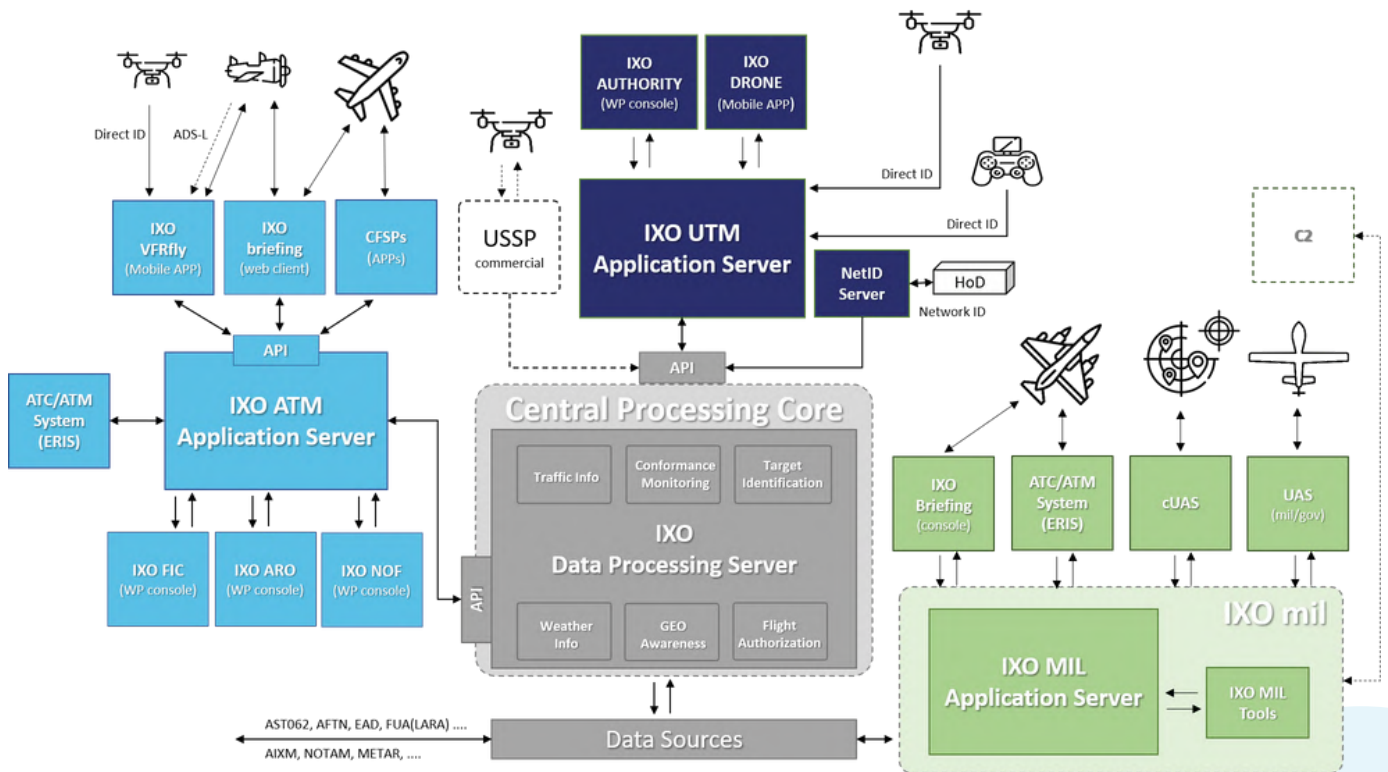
Direct ID

ADS-L

IXO VFRfly (Mobile APP)

IXO briefing (web client)

CFSPs (APPs)

API

ATC/ATM System (ERIS)

IXO ATM Application Server

IXO FIC (WP console)

IXO ARO (WP console)

IXO NOF (WP console)

IXO AUTHORITY (WP console)

IXO DRONE (Mobile APP)

USSP commercial

IXO UTM Application Server

Direct ID

Direct ID

NetID Server

HoD

Network ID

C2

API

Central Processing Core

Traffic Info

Conformance Monitoring

Target Identification

IXO Data Processing Server

API

Weather Info

GEO Awareness

Flight Authorization

IXO Briefing (console)

ATC/ATM System (ERIS)

cUAS

UAS (mil/gov)

IXO mil

IXO MIL Application Server

IXO MIL Tools

AST062, AFTN, EAD, FUA(LARA) ....

AIXM, NOTAM, METAR, ....

Data Sources